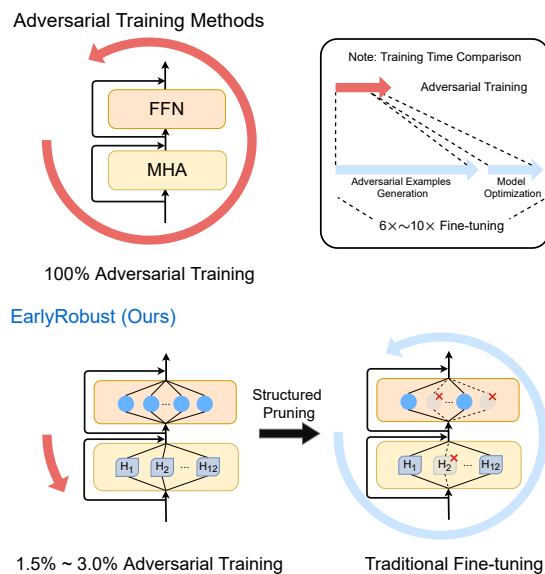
Adversarial Training Methods

FFN

MHA

100% Adversarial Training

Note: Training Time Comparison

Adversarial Training

Adversarial Examples Generation

Model Optimization

$6\times\sim10\times$ Fine-tuning

EarlyRobust (Ours)

$H_1$ $H_2$ ... $H_{12}$

Structured Pruning

$H_1$ $H_2$ ... $H_{12}$

1.5% ~ 3.0% Adversarial Training

Traditional Fine-tuning